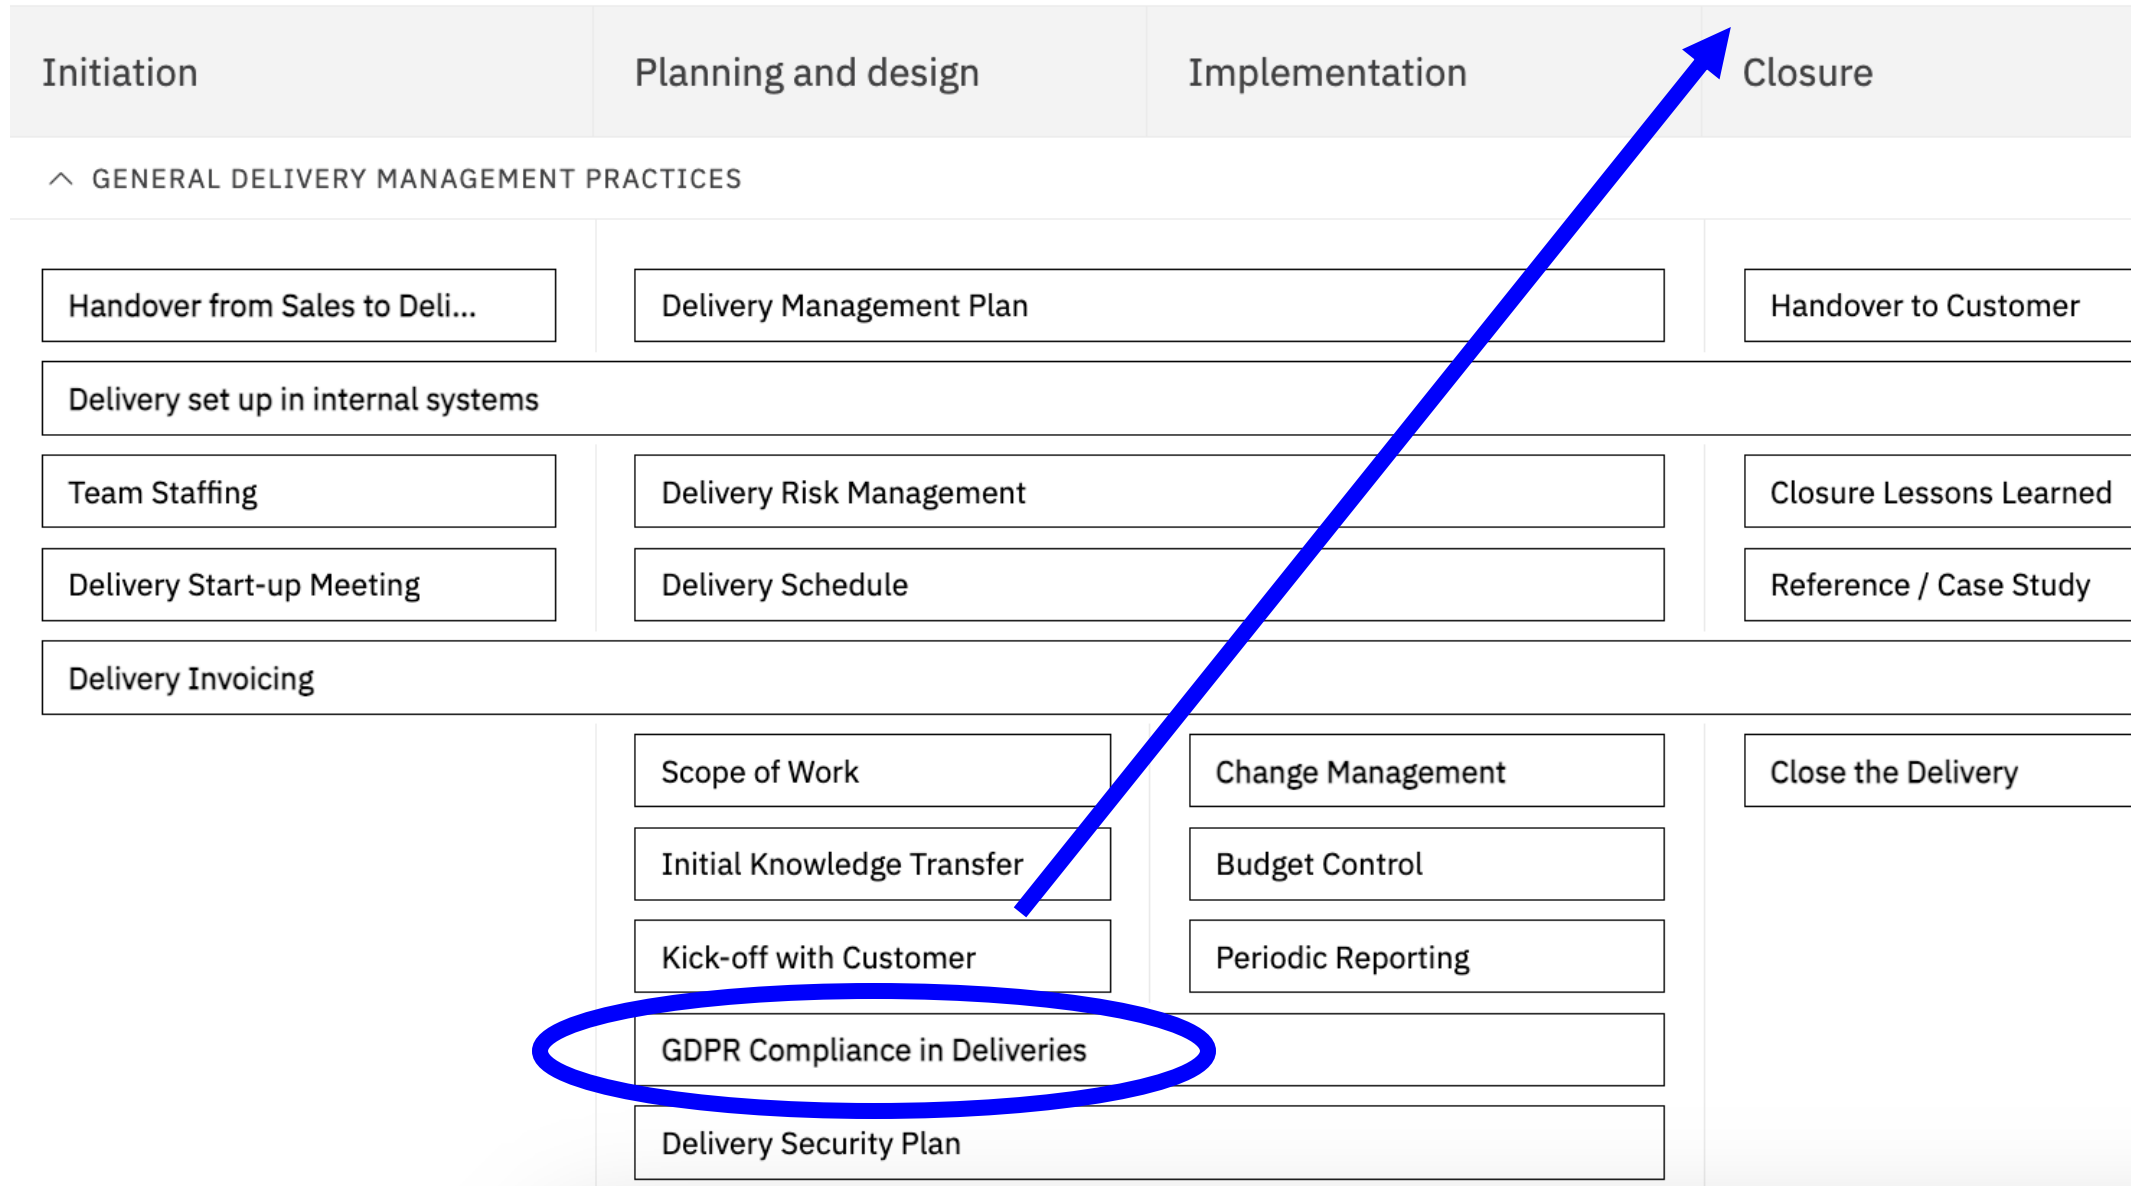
Initiation

Planning and design

Implementation

Closure

GENERAL DELIVERY MANAGEMENT PRACTICES

Handover from Sales to Deli...

Delivery Management Plan

Handover to Customer

Delivery set up in internal systems

Team Staffing

Delivery Risk Management

Closure Lessons Learned

Delivery Start-up Meeting

Delivery Schedule

Reference / Case Study

Delivery Invoicing

Scope of Work

Change Management

Close the Delivery

Initial Knowledge Transfer

Budget Control

Kick-off with Customer

Periodic Reporting

GDPR Compliance in Deliveries

Delivery Security Plan